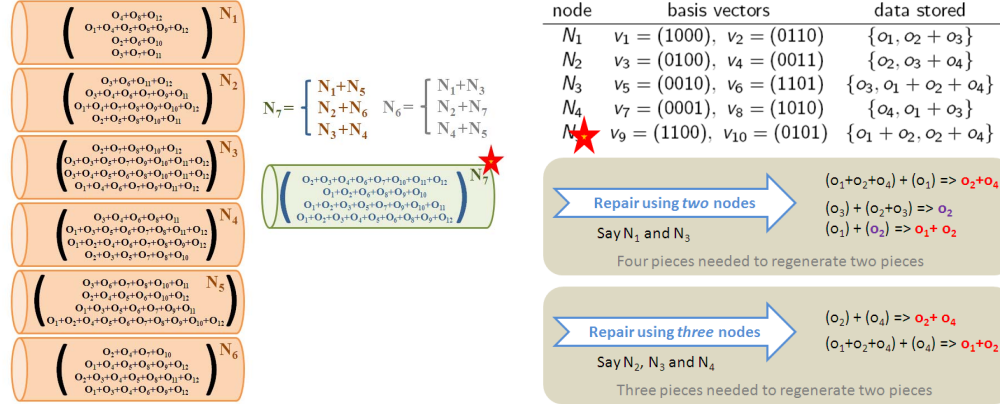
$\begin{pmatrix} O_4+O_8+O_{12} \\ O_1+O_3+O_5+O_8+O_9+O_{12} \\ O_2+O_3+O_{10} \\ O_3+O_7+O_{11} \end{pmatrix}$ $N_1$

$\begin{pmatrix} O_3+O_6+O_{11}+O_{12} \\ O_3+O_4+O_6+O_7+O_9+O_{11} \\ O_1+O_4+O_7+O_8+O_9+O_{10}+O_{12} \\ O_2+O_5+O_8+O_{10}+O_{11} \end{pmatrix}$ $N_2$

$\begin{pmatrix} O_2+O_7+O_8+O_{10}+O_{12} \\ O_1+O_3+O_2+O_5+O_7+O_9+O_{10}+O_{11}+O_{12} \\ O_3+O_4+O_5+O_6+O_8+O_{10}+O_{11}+O_{12} \\ O_1+O_4+O_6+O_7+O_9+O_{11}+O_{12} \end{pmatrix}$ $N_3$

$\begin{pmatrix} O_3+O_4+O_5+O_6+O_{11} \\ O_1+O_3+O_5+O_6+O_7+O_8+O_{11}+O_{12} \\ O_1+O_2+O_4+O_5+O_6+O_7+O_8+O_9+O_{12} \\ O_2+O_3+O_5+O_7+O_8+O_{10} \end{pmatrix}$ $N_4$

$\begin{pmatrix} O_3+O_6+O_7+O_8+O_{10}+O_{11} \\ O_2+O_4+O_5+O_6+O_{10}+O_{12} \\ O_1+O_3+O_5+O_6+O_7+O_9+O_{11} \\ O_1+O_2+O_4+O_5+O_6+O_7+O_8+O_9+O_{10}+O_{12} \end{pmatrix}$ $N_5$

$\begin{pmatrix} O_2+O_4+O_7+O_{10} \\ O_1+O_3+O_5+O_8+O_9+O_{12} \\ O_2+O_3+O_4+O_5+O_6+O_{11}+O_{12} \\ O_1+O_3+O_4+O_6+O_9+O_{12} \end{pmatrix}$ $N_6$

$N_7 = \begin{cases} N_1+N_5 \\ N_2+N_6 \\ N_3+N_4 \end{cases}$ $N_6 = \begin{cases} N_1+N_3 \\ N_2+N_7 \\ N_4+N_5 \end{cases}$

$\begin{pmatrix} O_2+O_3+O_4+O_6+O_7+O_{10}+O_{11}+O_{12} \\ O_1+O_5+O_6+O_8+O_9+O_{10} \\ O_1+O_2+O_3+O_6+O_7+O_9+O_{10}+O_{11} \\ O_1+O_2+O_3+O_4+O_5+O_6+O_8+O_9+O_{12} \end{pmatrix}$ $N_7$

| node | basis vectors | data stored |
|---|---|---|
| $N_1$ | $v_1 = (1000),\ v_2 = (0110)$ | $\{o_1, o_2+o_3\}$ |
| $N_2$ | $v_3 = (0100),\ v_4 = (0011)$ | $\{o_2, o_3+o_4\}$ |
| $N_3$ | $v_5 = (0010),\ v_6 = (1101)$ | $\{o_3, o_1+o_2+o_4\}$ |
| $N_4$ | $v_7 = (0001),\ v_8 = (1010)$ | $\{o_4, o_1+o_3\}$ |
| $N_5$ | $v_9 = (1100),\ v_{10} = (0101)$ | $\{o_1+o_2, o_2+o_4\}$ |

Repair using *two* nodes

Say $N_1$ and $N_3$

$(o_1+o_2+o_4) + (o_1) \Rightarrow o_2+o_4$
$(o_3) + (o_2+o_3) \Rightarrow o_2$
$(o_1) + (o_2) \Rightarrow o_1+o_2$

Four pieces needed to regenerate two pieces

Repair using *three* nodes

Say $N_2$, $N_3$ and $N_4$

$(o_2) + (o_4) \Rightarrow o_2+o_4$
$(o_1+o_2+o_4) + (o_4) \Rightarrow o_1+o_2$

Three pieces needed to regenerate two pieces